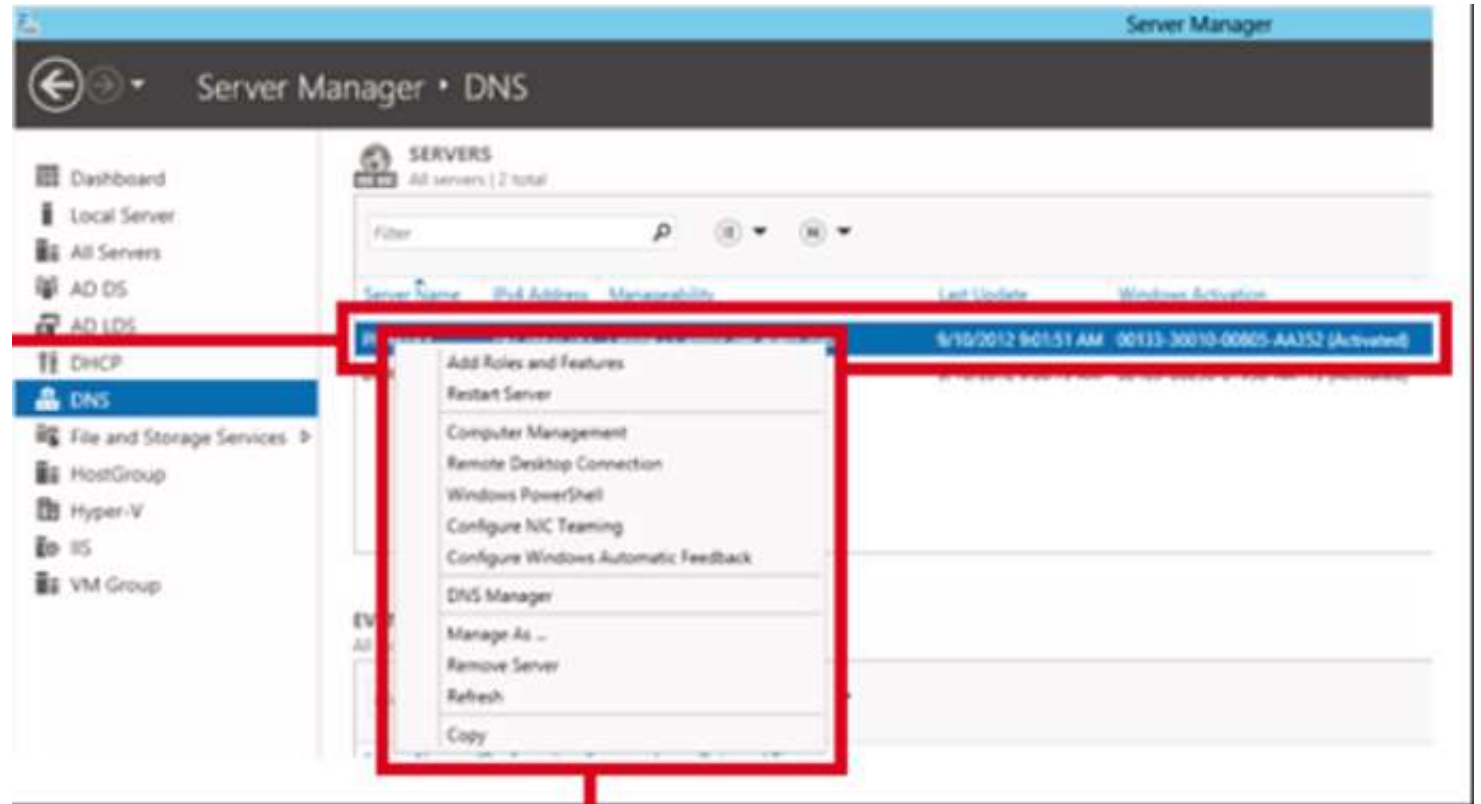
Server Manager

Server Manager • DNS

Dashboard
Local Server
All Servers
AD DS
AD LDS
DHCP
DNS
File and Storage Services ▷
HostGroup
Hyper-V
IIS
VM Group

SERVERS
All servers | 2 total

Filter

| Server Name | IPv4 Address | Manageability | Last Update | Windows Activation |
|---|---|---|---|---|
| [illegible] | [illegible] | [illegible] | 6/10/2012 9:01:51 AM | 00133-30010-00805-AA352 (Activated) |
| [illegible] | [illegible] | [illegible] | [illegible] | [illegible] |

Add Roles and Features
Restart Server
Computer Management
Remote Desktop Connection
Windows PowerShell
Configure NIC Teaming
Configure Windows Automatic Feedback
DNS Manager
Manage As ...
Remove Server
Refresh
Copy

EV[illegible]
All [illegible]